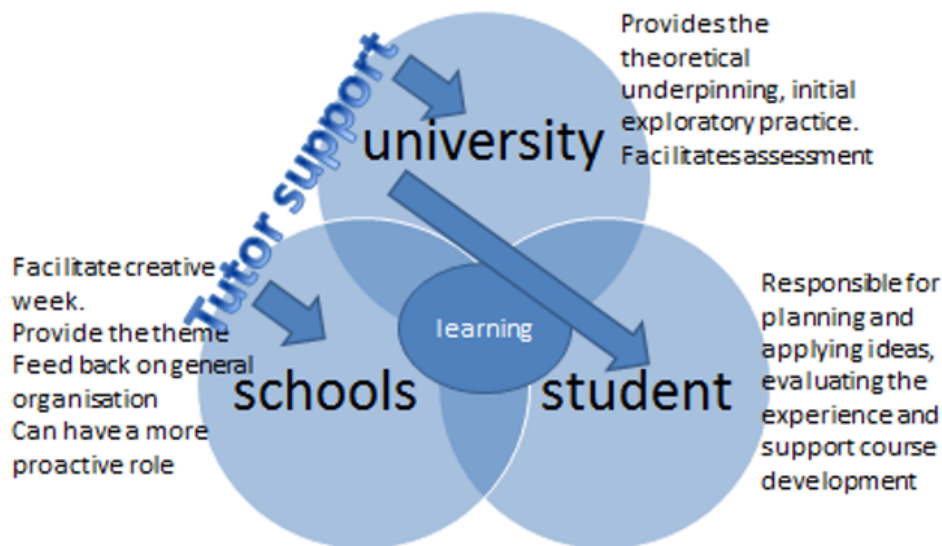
Tutor support

Provides the theoretical underpinning, initial exploratory practice. Facilitates assessment

university

Facilitate creative week.
Provide the theme
Feed back on general organisation
Can have a more proactive role

learning

schools

student

Responsible for planning and applying ideas, evaluating the experience and support course development